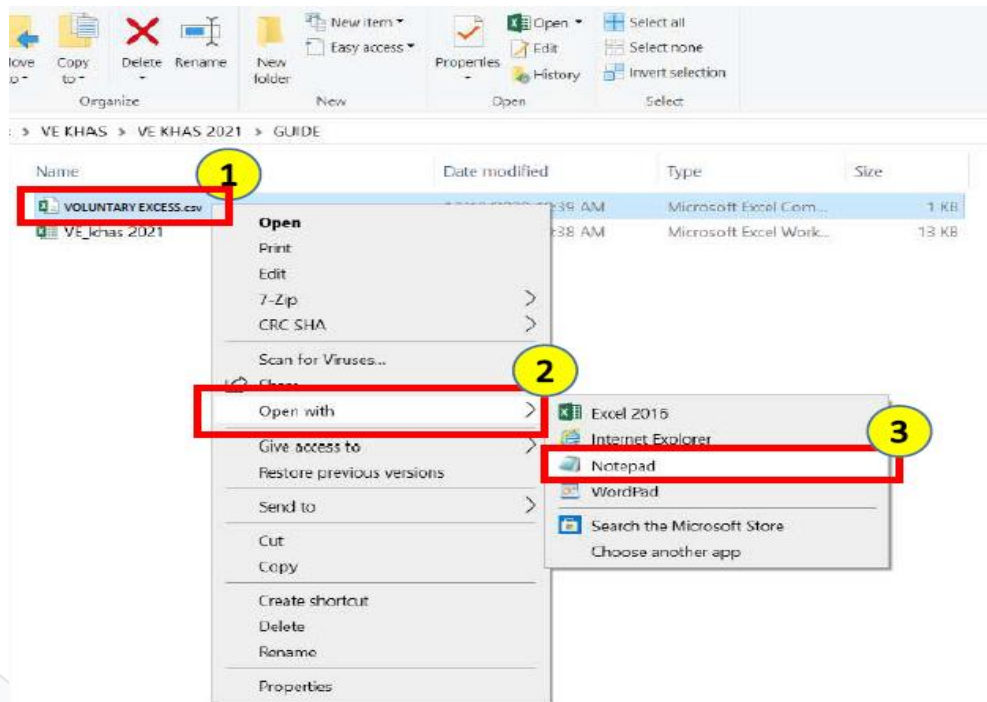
love to
Copy to
Delete
Rename
Organize
New folder
New item
Easy access
New
Properties
Open
Edit
History
Open
Select all
Select none
Invert selection
Select

VE KHAS > VE KHAS 2021 > GUIDE

| Name | Date modified | Type | Size |
|---|---|---|---|
| VOLUNTARY EXCESS.csv | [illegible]39 AM | Microsoft Excel Com... | 1 KB |
| VE_khas 2021 | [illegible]38 AM | Microsoft Excel Work... | 13 KB |

1

Open
Print
Edit
7-Zip
CRC SHA
Scan for Viruses...
Share
Open with
Give access to
Restore previous versions
Send to
Cut
Copy
Create shortcut
Delete
Rename
Properties

2

Excel 2016
Internet Explorer
Notepad
WordPad
Search the Microsoft Store
Choose another app

3